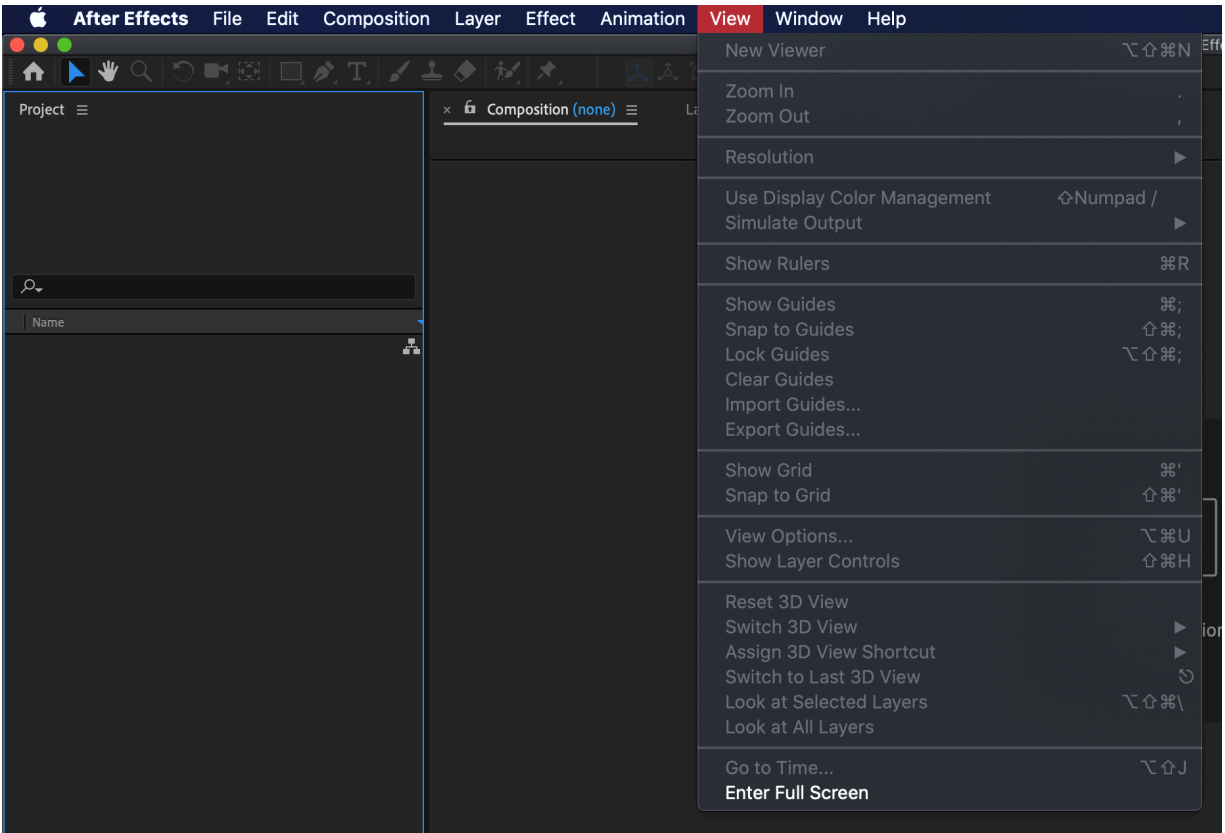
After Effects File Edit Composition Layer Effect Animation View Window Help

Project ≡

Name

× Composition (none) ≡

La

Eff

New Viewer ⌥⇧⌘N

Zoom In .
Zoom Out ,

Resolution ▶

Use Display Color Management ⇧Numpad /
Simulate Output ▶

Show Rulers ⌘R

Show Guides ⌘;
Snap to Guides ⇧⌘;
Lock Guides ⌥⇧⌘;
Clear Guides
Import Guides...
Export Guides...

Show Grid ⌘'
Snap to Grid ⇧⌘'

View Options... ⌥⌘U
Show Layer Controls ⇧⌘H

Reset 3D View
Switch 3D View ▶
Assign 3D View Shortcut ▶
Switch to Last 3D View
Look at Selected Layers ⌥⇧⌘\
Look at All Layers

Go to Time... ⌥⇧J
Enter Full Screen

io